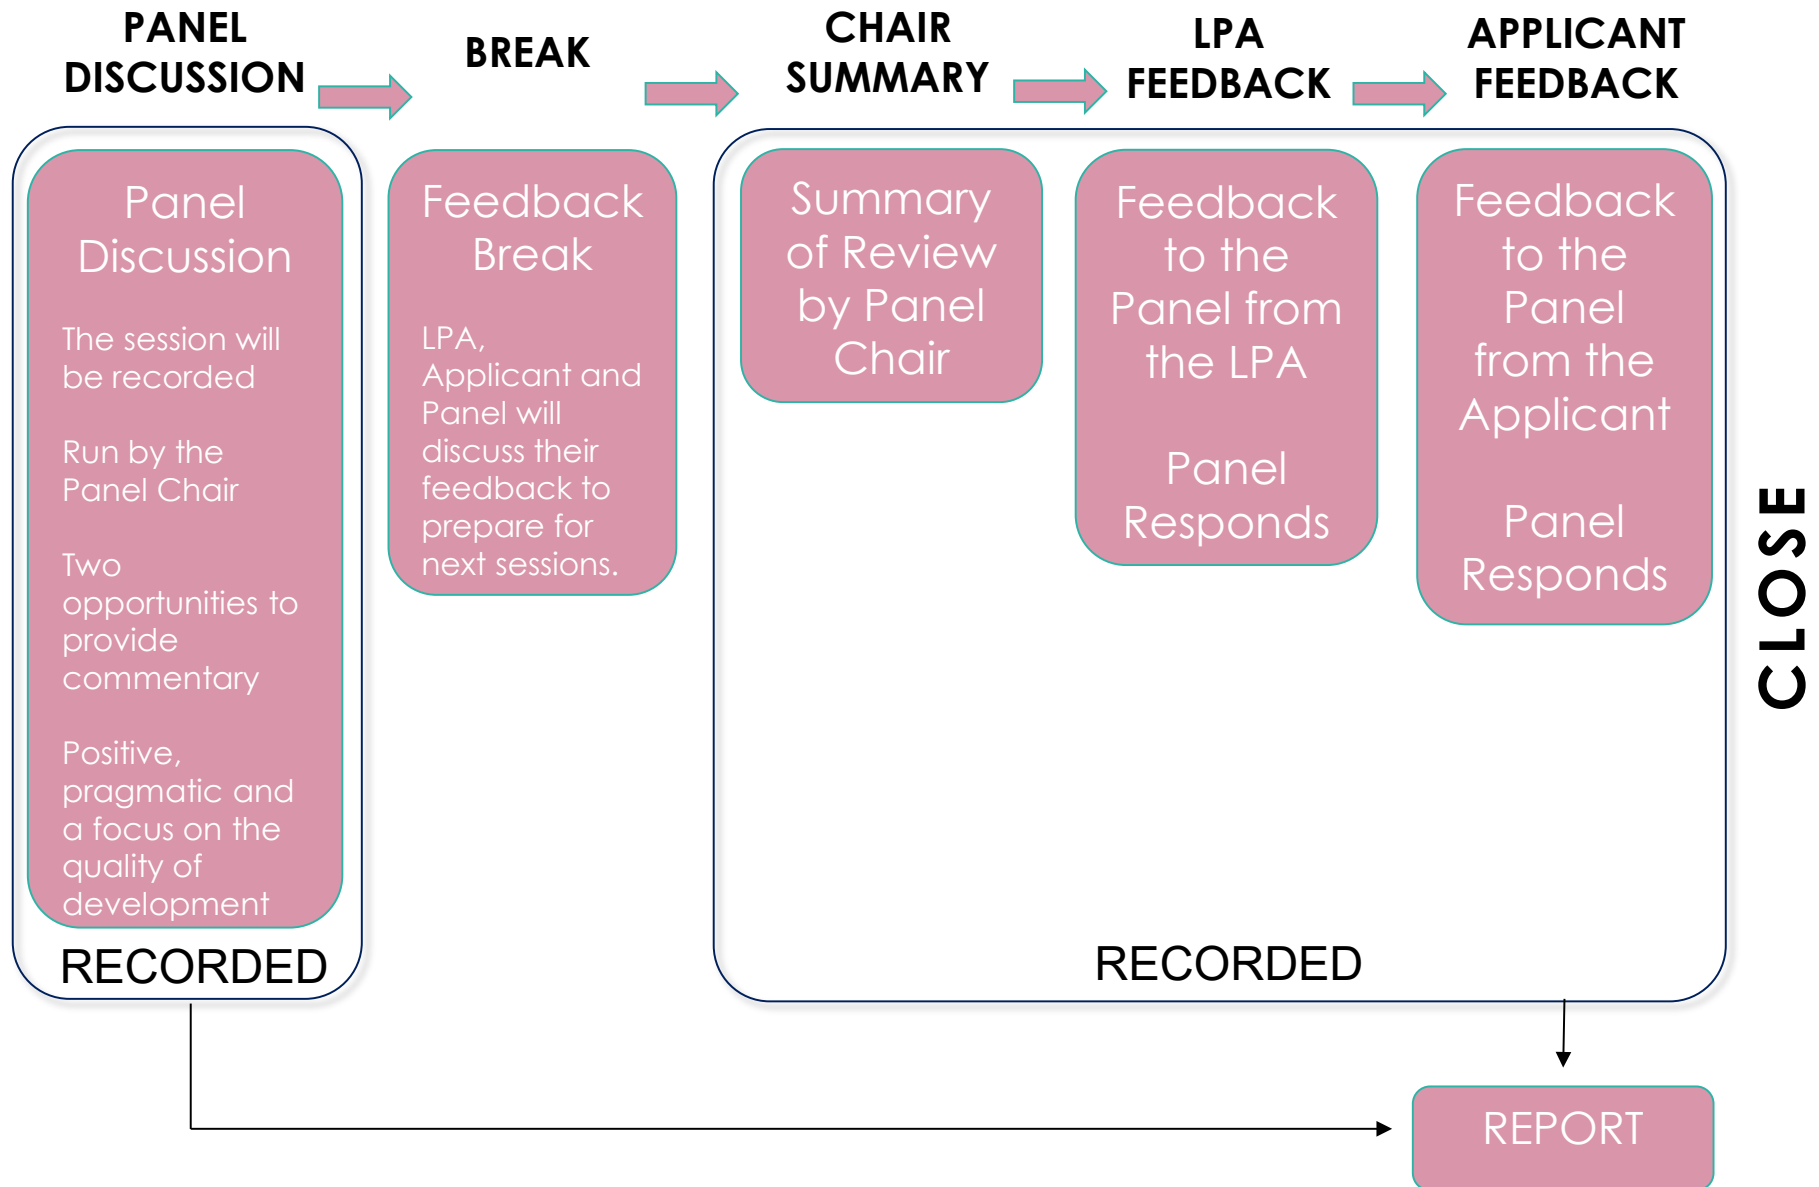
PANEL DISCUSSION

BREAK

CHAIR SUMMARY

LPA FEEDBACK

APPLICANT FEEDBACK

Panel Discussion

The session will be recorded

Run by the Panel Chair

Two opportunities to provide commentary

Positive, pragmatic and a focus on the quality of development

RECORDED

Feedback Break

LPA, Applicant and Panel will discuss their feedback to prepare for next sessions.

Summary of Review by Panel Chair

Feedback to the Panel from the LPA

Panel Responds

Feedback to the Panel from the Applicant

Panel Responds

RECORDED

CLOSE

REPORT